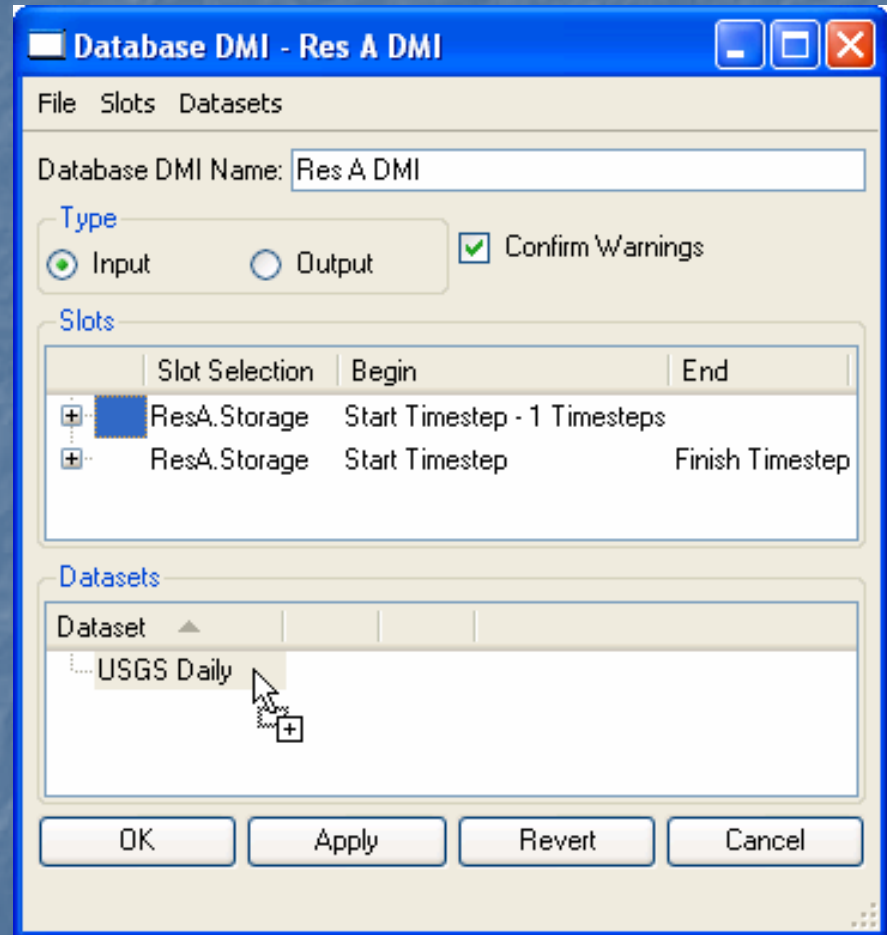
Database DMI - Res A DMI

File Slots Datasets

Database DMI Name: Res A DMI

Type
Input
Output

Confirm Warnings

Slots

| Slot Selection | Begin | End |
|---|---|---|
| ResA.Storage | Start Timestep - 1 Timesteps | |
| ResA.Storage | Start Timestep | Finish Timestep |

Datasets

Dataset
USGS Daily

OK Apply Revert Cancel